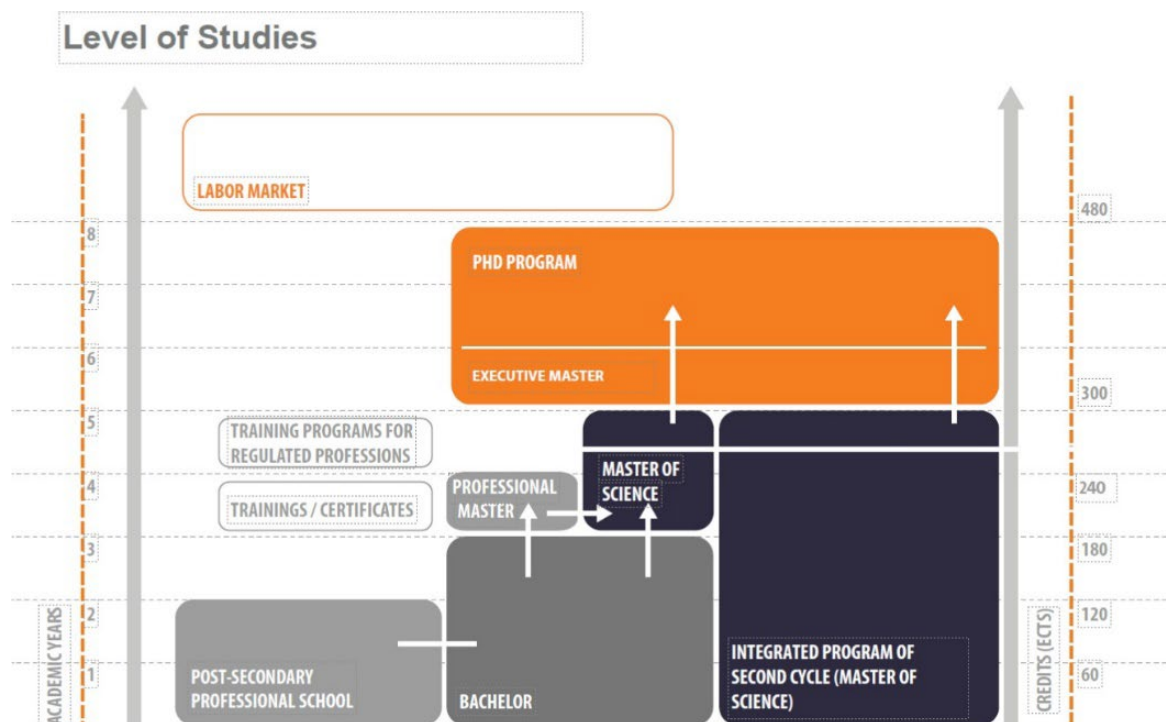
Level of Studies

LABOR MARKET

PHD PROGRAM

EXECUTIVE MASTER

TRAINING PROGRAMS FOR REGULATED PROFESSIONS

TRAININGS / CERTIFICATES

PROFESSIONAL MASTER

MASTER OF SCIENCE

POST-SECONDARY PROFESSIONAL SCHOOL

BACHELOR

INTEGRATED PROGRAM OF SECOND CYCLE (MASTER OF SCIENCE)

ACADEMIC YEARS

8
7
6
5
4
3
2
1

CREDITS (ECTS)

480
300
240
180
120
60